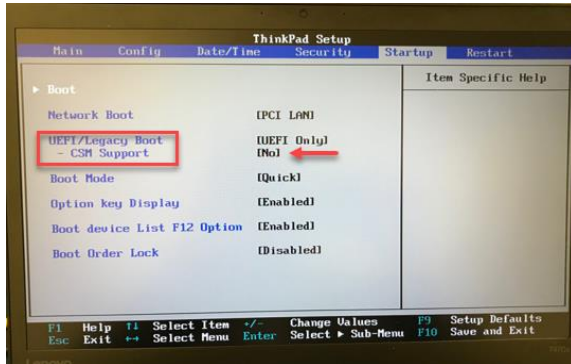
ThinkPad Setup

Main Config Date/Time Security Startup Restart

▶ Boot

Item Specific Help

Network Boot [PCI LAN]

UEFI/Legacy Boot [UEFI Only]
- CSM Support [No]

Boot Mode [Quick]

Option key Display [Enabled]

Boot device List F12 Option [Enabled]

Boot Order Lock [Disabled]

F1 Help ↑↓ Select Item +/- Change Values F9 Setup Defaults
Esc Exit ↔ Select Menu Enter Select ▶ Sub-Menu F10 Save and Exit

Lenovo